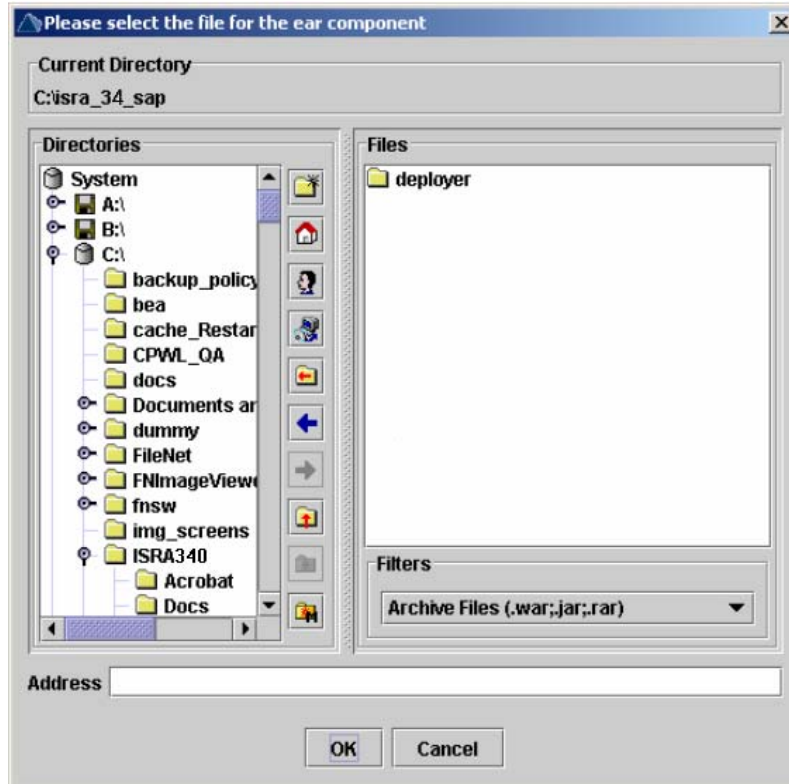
Please select the file for the ear component

Current Directory

C:\isra_34_sap

Directories

System
A:\
B:\
C:\
backup_policy
bea
cache_Restar
CPWL_QA
docs
Documents ar
dummy
FileNet
FNImageViewe
fnsw
img_screens
ISRA340
Acrobat
Docs

Files

deployer

Filters

Archive Files (.war;.jar;.rar)

Address

OK

Cancel